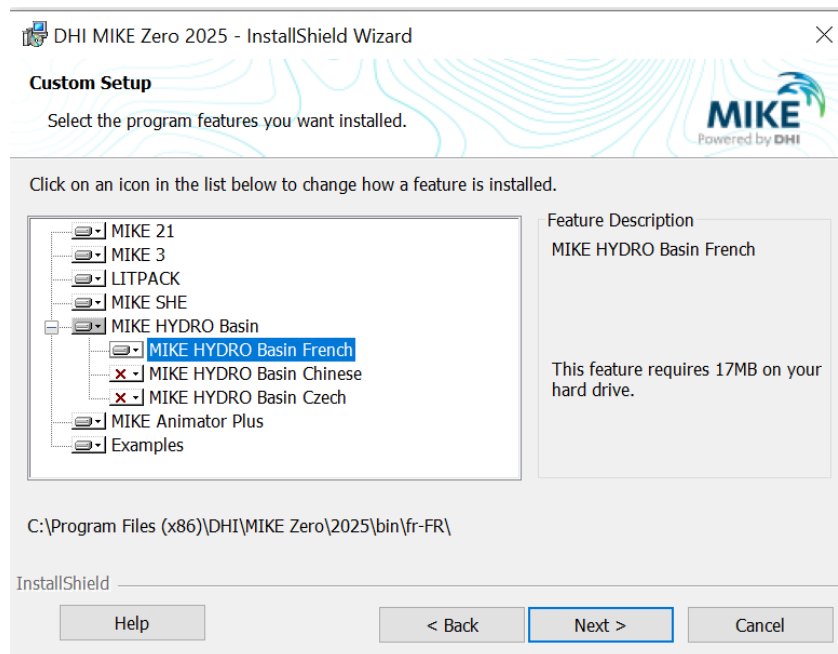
DHI MIKE Zero 2025 - InstallShield Wizard

Custom Setup

Select the program features you want installed.

MIKE
Powered by DHI

Click on an icon in the list below to change how a feature is installed.

MIKE 21
MIKE 3
LITPACK
MIKE SHE
MIKE HYDRO Basin
MIKE HYDRO Basin French
MIKE HYDRO Basin Chinese
MIKE HYDRO Basin Czech
MIKE Animator Plus
Examples

Feature Description

MIKE HYDRO Basin French

This feature requires 17MB on your hard drive.

C:\Program Files (x86)\DHI\MIKE Zero\2025\bin\fr-FR\

InstallShield

Help

< Back

Next >

Cancel